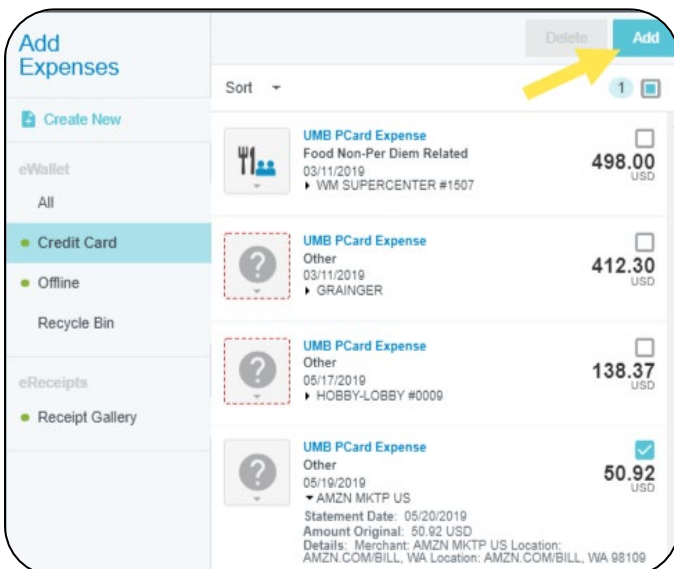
Add Expenses

Create New

eWallet

All

Credit Card

Offline

Recycle Bin

eReceipts

Receipt Gallery

Delete

Add

Sort

1

UMB PCard Expense
Food Non-Per Diem Related
03/11/2019
▸ WM SUPERCENTER #1507
498.00
USD

UMB PCard Expense
Other
03/11/2019
▸ GRAINGER
412.30
USD

UMB PCard Expense
Other
05/17/2019
▸ HOBBY-LOBBY #0009
138.37
USD

UMB PCard Expense
Other
05/19/2019
▾ AMZN MKTP US
50.92
USD
Statement Date: 05/20/2019
Amount Original: 50.92 USD
Details: Merchant: AMZN MKTP US Location: AMZN.COM/BILL, WA Location: AMZN.COM/BILL, WA 98109